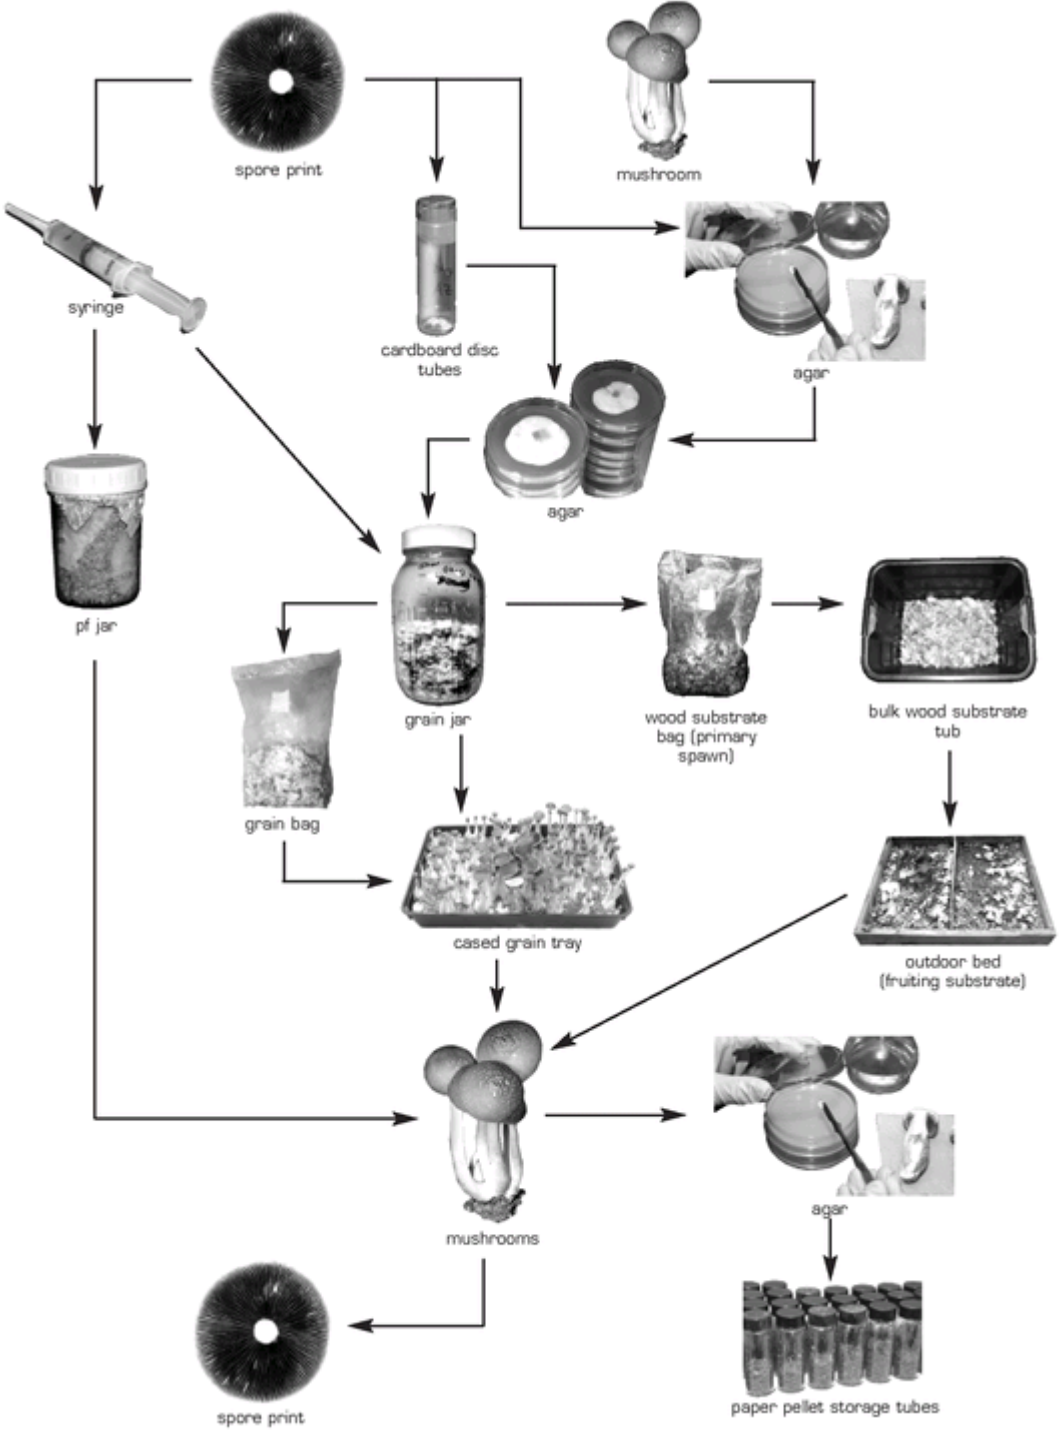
spore print

mushroom

syringe

cardboard disc tubes

agar

agar

pf jar

grain jar

wood substrate bag (primary spawn)

bulk wood substrate tub

grain bag

cased grain tray

outdoor bed (fruiting substrate)

mushrooms

agar

spore print

paper pellet storage tubes